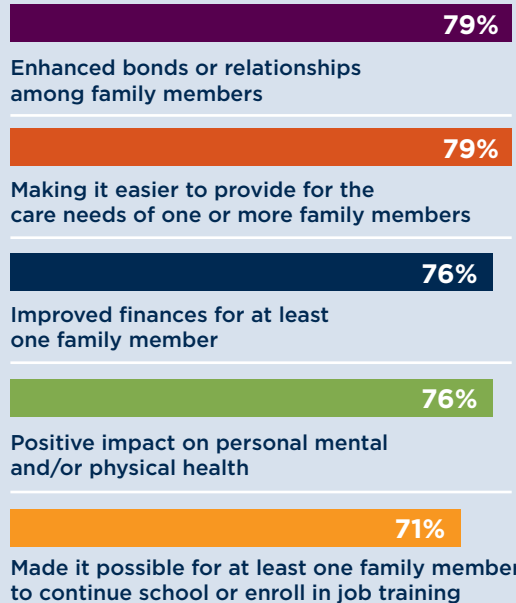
79%

Enhanced bonds or relationships among family members

79%

Making it easier to provide for the care needs of one or more family members

76%

Improved finances for at least one family member

76%

Positive impact on personal mental and/or physical health

71%

Made it possible for at least one family member to continue school or enroll in job training